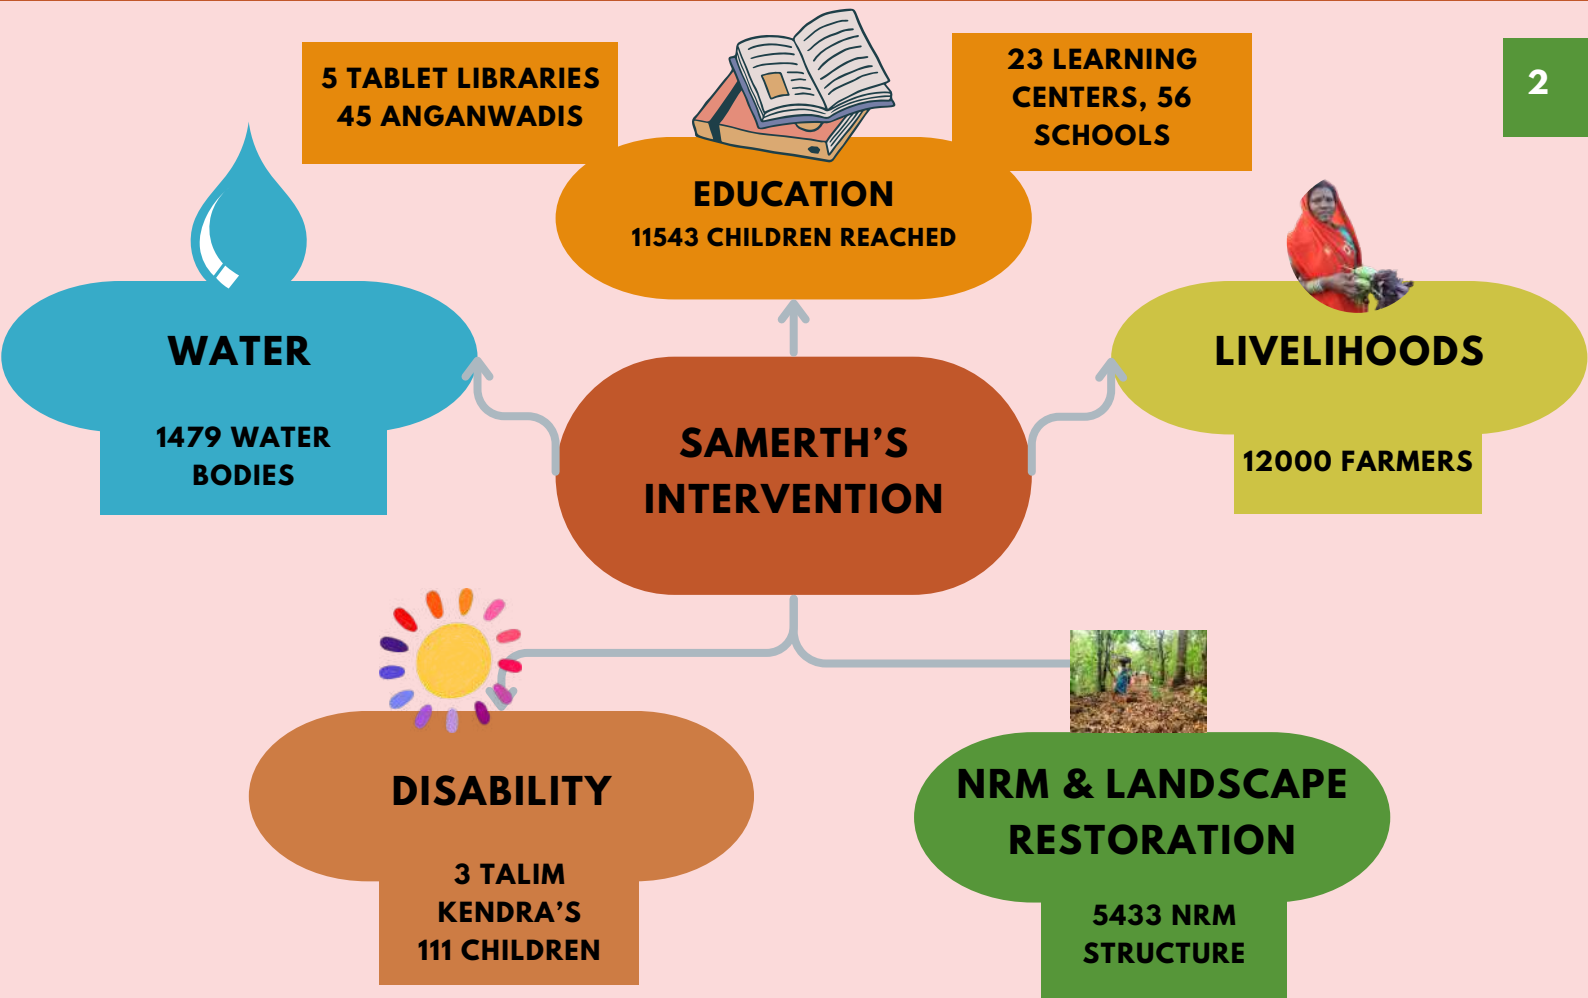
5 TABLET LIBRARIES
45 ANGANWADIS

23 LEARNING CENTERS, 56 SCHOOLS

2

EDUCATION
11543 CHILDREN REACHED

WATER

1479 WATER BODIES

SAMERTH'S INTERVENTION

LIVELIHOODS

12000 FARMERS

DISABILITY

3 TALIM KENDRA'S
111 CHILDREN

NRM & LANDSCAPE RESTORATION

5433 NRM STRUCTURE